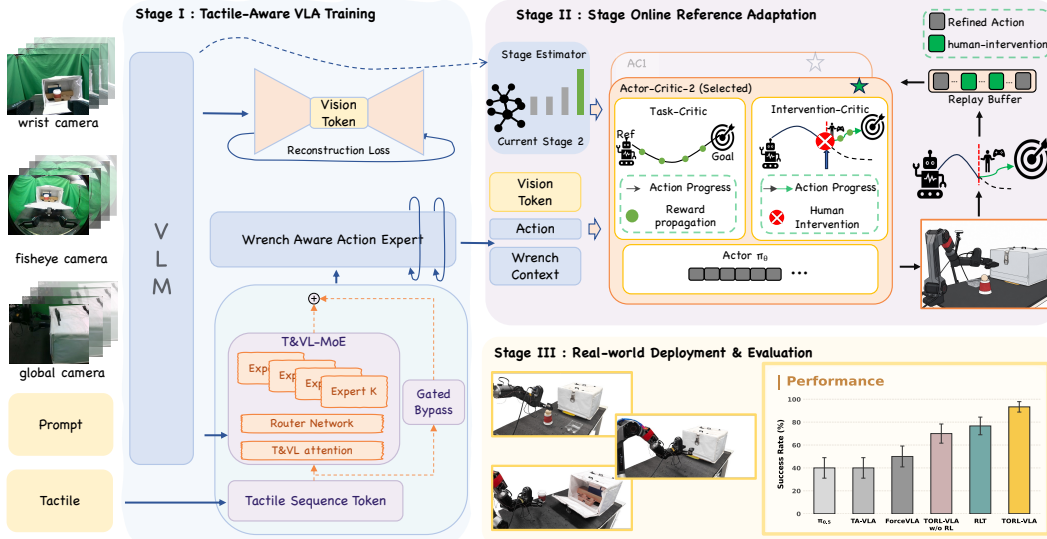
Stage I : Tactile-Aware VLA Training

Stage II : Stage Online Reference Adaptation

Refined Action
human-intervention

wrist camera

fisheye camera

global camera

Prompt

Tactile

V
L
M

Vision Token

Reconstruction Loss

Stage Estimator

Current Stage 2

AC1

Actor-Critic-2 (Selected)

Replay Buffer

Task-Critic

Ref

Goal

Intervention-Critic

Action Progress

Reward propagation

Action Progress

Human Intervention

Actor $\pi_\theta$

Vision Token

Action

Wrench Context

Wrench Aware Action Expert

$\oplus$

T&VL-MoE

Expert
Expert
Expert
Expert K

Router Network

T&VL attention

Gated Bypass

Tactile Sequence Token

Stage III : Real-world Deployment & Evaluation

Performance

Success Rate (%)

100
80
60
40
20
0

$\pi_{0.5}$
TA-VLA
ForceVLA
TORL-VLA w/o RL
RLT
TORL-VLA